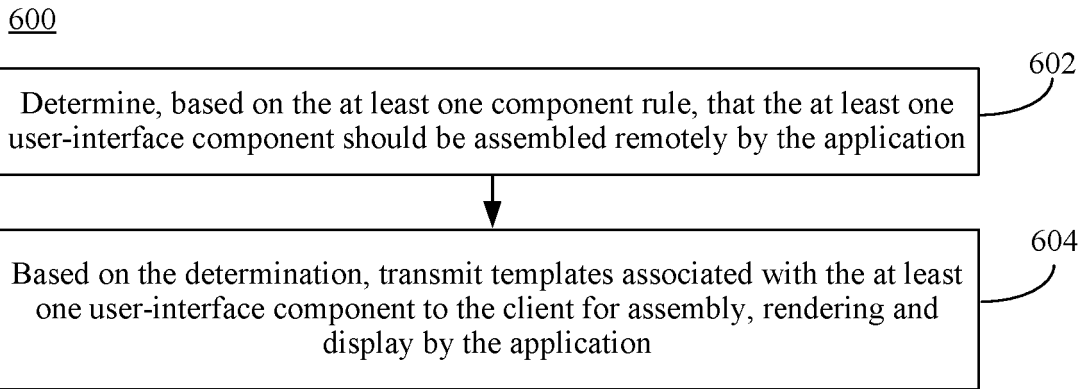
600

602

Determine, based on the at least one component rule, that the at least one user-interface component should be assembled remotely by the application

604

Based on the determination, transmit templates associated with the at least one user-interface component to the client for assembly, rendering and display by the application